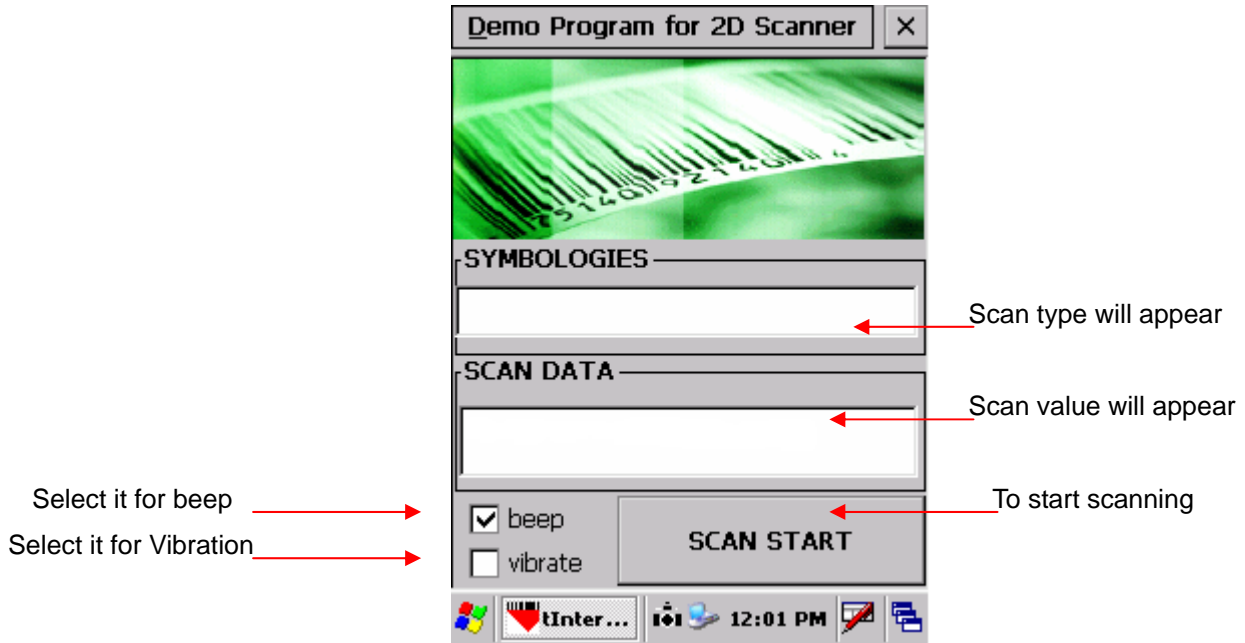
Demo Program for 2D Scanner ×

SYMBOLOGIES

Scan type will appear

SCAN DATA

Scan value will appear

Select it for beep

Select it for Vibration

beep

vibrate

SCAN START

To start scanning

tInter... 12:01 PM